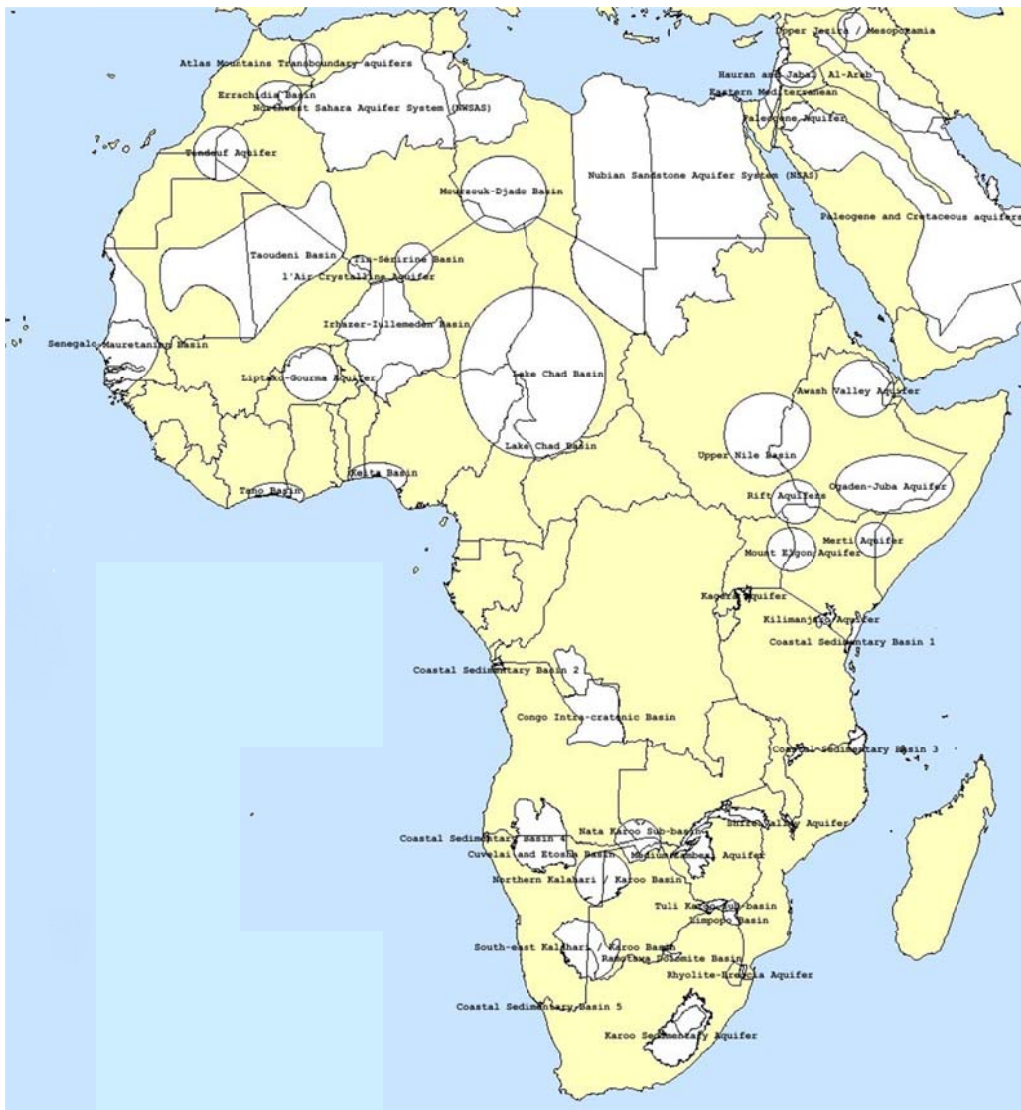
Upper Jezira / Mesopotamia
Atlas Mountains Transboundary aquifers
Hauran and Jabal Al-Arab
Errachidia Basin
Eastern Mediterranean
Northwest Sahara Aquifer System (NWSAS)
Paleogene Aquifer
Tindouf Aquifer
Nubian Sandstone Aquifer System (NSAS)
Mourzouk-Djado Basin
Paleogene and Cretaceous aquifers
Taoudeni Basin
Tin-Seririne Basin
l'Air Crystalline Aquifer
Irhazer-Iullemeden Basin
Senegalo-Mauretanian Basin
Lake Chad Basin
Liptako-Gourma Aquifer
Awash Valley Aquifer
Lake Chad Basin
Upper Nile Basin
Keita Basin
Ogaden-Juba Aquifer
Tano Basin
Rift Aquifers
Merti Aquifer
Mount Elgon Aquifer
Kagera Aquifer
Kilimanjaro Aquifer
Coastal Sedimentary Basin 1
Coastal Sedimentary Basin 2
Congo Intra-cratonic Basin
Coastal Sedimentary Basin 3
Shire Valley Aquifer
Nata Karoo Sub-basin
Coastal Sedimentary Basin 4
Cuvelai and Etosha Basin
Medium Zambezi Aquifer
Northern Kalahari / Karoo Basin
Tuli Karoo Sub-basin
Limpopo Basin
South-east Kalahari / Karoo Basin
Ramotswa Dolomite Basin
Rhyolite-Breccia Aquifer
Coastal Sedimentary Basin 5
Karoo Sedimentary Aquifer